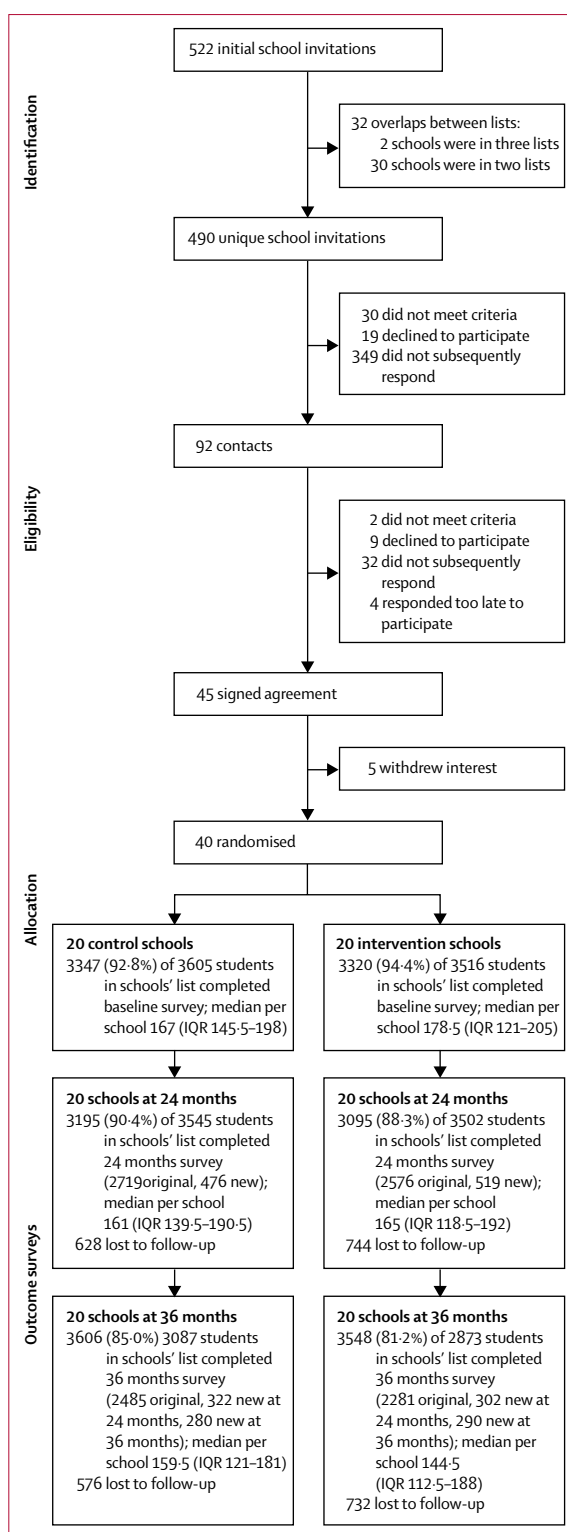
Identification

522 initial school invitations

32 overlaps between lists: 2 schools were in three lists 30 schools were in two lists

490 unique school invitations

30 did not meet criteria 19 declined to participate 349 did not subsequently respond

92 contacts

Eligibility

2 did not meet criteria 9 declined to participate 32 did not subsequently respond 4 responded too late to participate

45 signed agreement

5 withdrew interest

40 randomised

Allocation

**20 control schools**
3347 (92·8%) of 3605 students in schools' list completed baseline survey; median per school 167 (IQR 145·5–198)

**20 intervention schools**
3320 (94·4%) of 3516 students in schools' list completed baseline survey; median per school 178·5 (IQR 121–205)

Outcome surveys

**20 schools at 24 months**
3195 (90·4%) of 3545 students in schools' list completed 24 months survey (2719original, 476 new); median per school 161 (IQR 139·5–190·5)
628 lost to follow-up

**20 schools at 24 months**
3095 (88·3%) of 3502 students in schools' list completed 24 months survey (2576 original, 519 new); median per school 165 (IQR 118·5–192)
744 lost to follow-up

**20 schools at 36 months**
3606 (85·0%) 3087 students in schools' list completed 36 months survey (2485 original, 322 new at 24 months, 280 new at 36 months); median per school 159·5 (IQR 121–181)
576 lost to follow-up

**20 schools at 36 months**
3548 (81·2%) of 2873 students in schools' list completed 36 months survey (2281 original, 302 new at 24 months, 290 new at 36 months); median per school 144·5 (IQR 112·5–188)
732 lost to follow-up